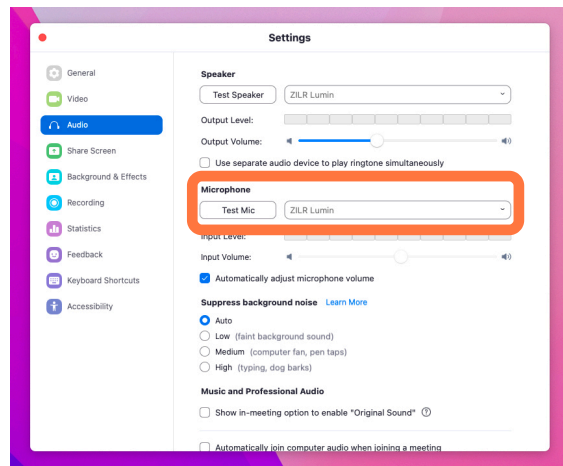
Settings

General
Video
Audio
Share Screen
Background & Effects
Recording
Statistics
Feedback
Keyboard Shortcuts
Accessibility

Speaker
Test Speaker
ZILR Lumin
Output Level:
Output Volume:
Use separate audio device to play ringtone simultaneously

Microphone
Test Mic
ZILR Lumin
Input Level:
Input Volume:
Automatically adjust microphone volume

Suppress background noise Learn More
Auto
Low (faint background sound)
Medium (computer fan, pen taps)
High (typing, dog barks)

Music and Professional Audio
Show in-meeting option to enable "Original Sound"

Automatically join computer audio when joining a meeting